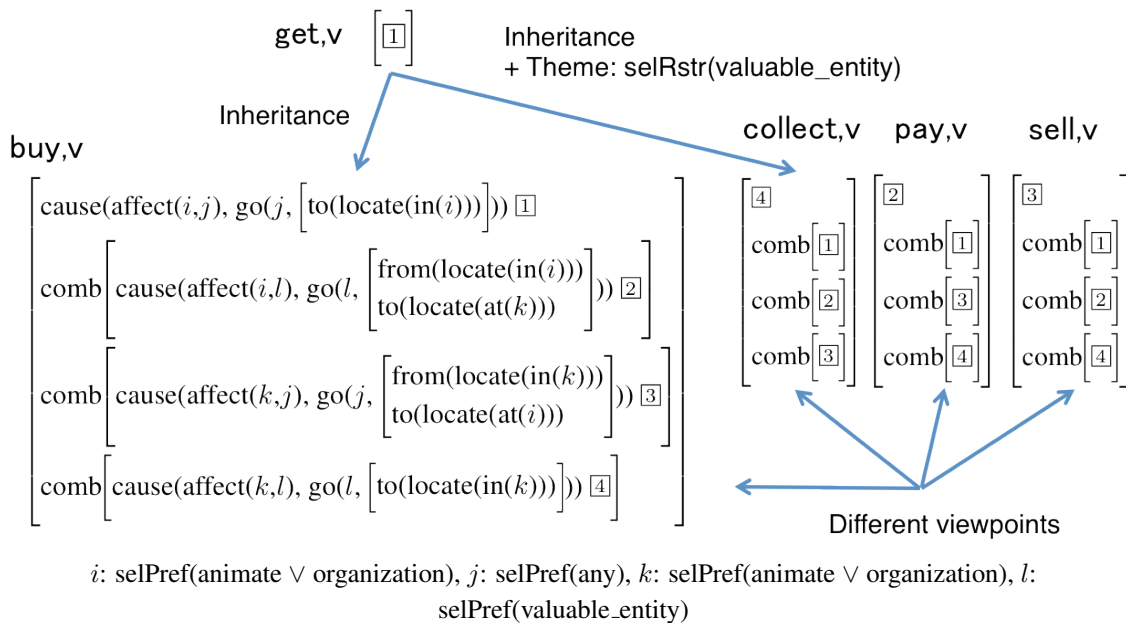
get,v [1]

Inheritance
+ Theme: selRstr(valuable_entity)

Inheritance

buy,v

cause(affect($i$,$j$), go($j$, [to(locate(in($i$)))])) [1]

comb [cause(affect($i$,$l$), go($l$, [from(locate(in($i$))) to(locate(at($k$)))])) [2]]

comb [cause(affect($k$,$j$), go($j$, [from(locate(in($k$))) to(locate(at($i$)))])) [3]]

comb [cause(affect($k$,$l$), go($l$, [to(locate(in($k$)))])) [4]]

collect,v
[4]
comb[1]
comb[2]
comb[3]

pay,v
[2]
comb[1]
comb[3]
comb[4]

sell,v
[3]
comb[1]
comb[2]
comb[4]

Different viewpoints

$i$: selPref(animate $\vee$ organization), $j$: selPref(any), $k$: selPref(animate $\vee$ organization), $l$: selPref(valuable_entity)